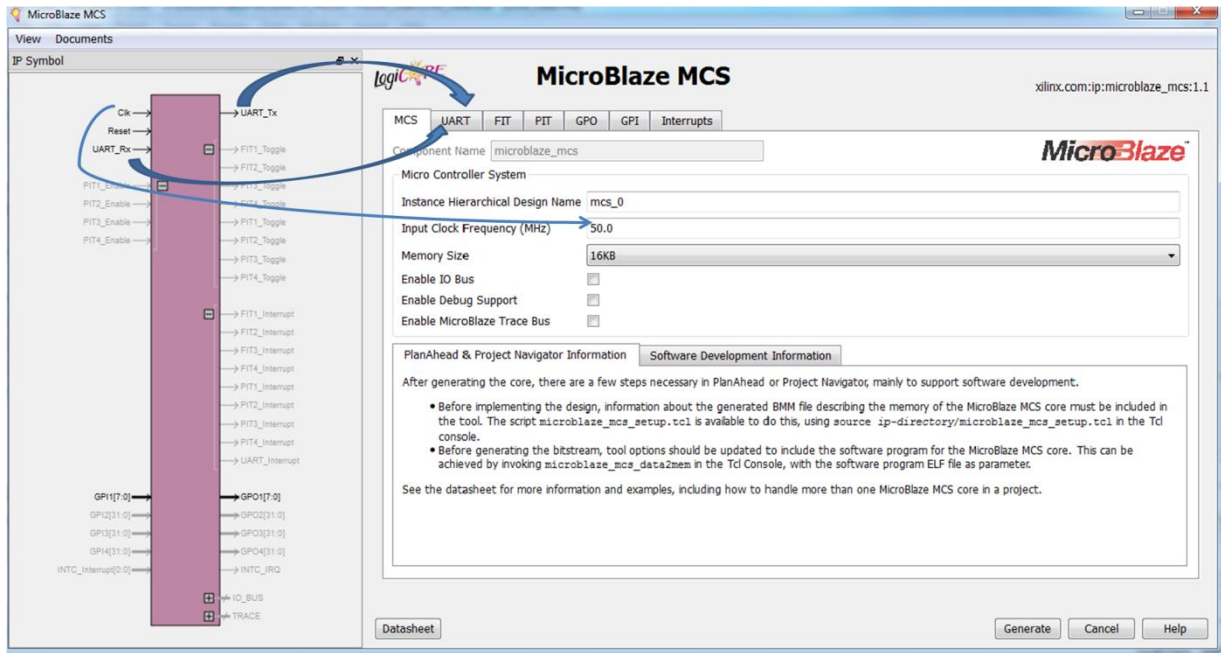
MicroBlaze MCS

View Documents

IP Symbol

Clk
Reset
UART_Rx
PIT1_Enable
PIT2_Enable
PIT3_Enable
PIT4_Enable

UART_Tx
FIT1_Toggle
FIT2_Toggle
FIT3_Toggle
FIT4_Toggle
PIT1_Toggle
PIT2_Toggle
PIT3_Toggle
PIT4_Toggle
FIT1_Interrupt
FIT2_Interrupt
FIT3_Interrupt
FIT4_Interrupt
PIT1_Interrupt
PIT2_Interrupt
PIT3_Interrupt
PIT4_Interrupt
UART_Interrupt

GPI1[7:0]
GPI2[31:0]
GPI3[31:0]
GPI4[31:0]
INTC_Interrupt[0:0]

GPO1[7:0]
GPO2[31:0]
GPO3[31:0]
GPO4[31:0]
INTC_IRQ
IO_BUS
TRACE

LogiCORE

MicroBlaze MCS

xilinx.com:ip:microblaze_mcs:1.1

MCS | UART | FIT | PIT | GPO | GPI | Interrupts

Component Name microblaze_mcs

MicroBlaze

Micro Controller System

Instance Hierarchical Design Name mcs_0

Input Clock Frequency (MHz) 50.0

Memory Size 16KB

Enable IO Bus

Enable Debug Support

Enable MicroBlaze Trace Bus

PlanAhead & Project Navigator Information | Software Development Information

After generating the core, there are a few steps necessary in PlanAhead or Project Navigator, mainly to support software development.

• Before implementing the design, information about the generated BMM file describing the memory of the MicroBlaze MCS core must be included in the tool. The script microblaze_mcs_setup.tcl is available to do this, using source ip-directory/microblaze_mcs_setup.tcl in the Tcl console.
• Before generating the bitstream, tool options should be updated to include the software program for the MicroBlaze MCS core. This can be achieved by invoking microblaze_mcs_data2mem in the Tcl Console, with the software program ELF file as parameter.

See the datasheet for more information and examples, including how to handle more than one MicroBlaze MCS core in a project.

Datasheet

Generate Cancel Help